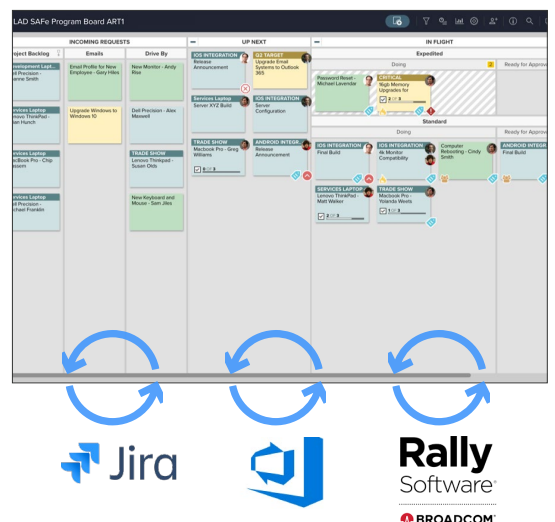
LAD SAFe Program Board ART1

INCOMING REQUESTS

UP NEXT

IN FLIGHT

roject Backlog

Emails

Drive By

Expedited

Doing

Ready for Approv

evelopment Lapt...
ll Precision -

Email Profile for New Employee - Gary Hiles

New Monitor - Andy Rise

IOS INTEGRATION
Release Announcement

Q3 TARGET
Upgrade Email Systems to Outlook 365

Password Reset - Michael Lavendar

CRITICAL
16gb Memory Upgrades for

ervices Laptop
novo ThinkPad -
Hurch

Upgrade Windows to Windows 10

Dell Precision - Alex Maxwell

Services Laptop
Server XYZ Build

IOS INTEGRATION
Server Configuration

Standard

Doing

Ready for Approv

ervices Laptop
cBook Pro - Chip
soom

TRADE SHOW
Lenovo Thinkpad - Susan Olds

TRADE SHOW
Macbook Pro - Greg Williams

ANDROID INTEG
Release Announcement

IOS INTEGRATION
Final Build

IOS INTEGRATION
4k Monitor Compatibility

Computer Rebooting - Cindy Smith

ANDROID INTEG
Final Build

ervices Laptop
ll Precision -
chael Franklin

New Keyboard and Mouse - Sam Jiles

SERVICES LAPTOP
Lenovo ThinkPad - Matt Walker

TRADE SHOW
Macbook Pro - Yolanda Weeks

Jira

Rally Software

BROADCOM